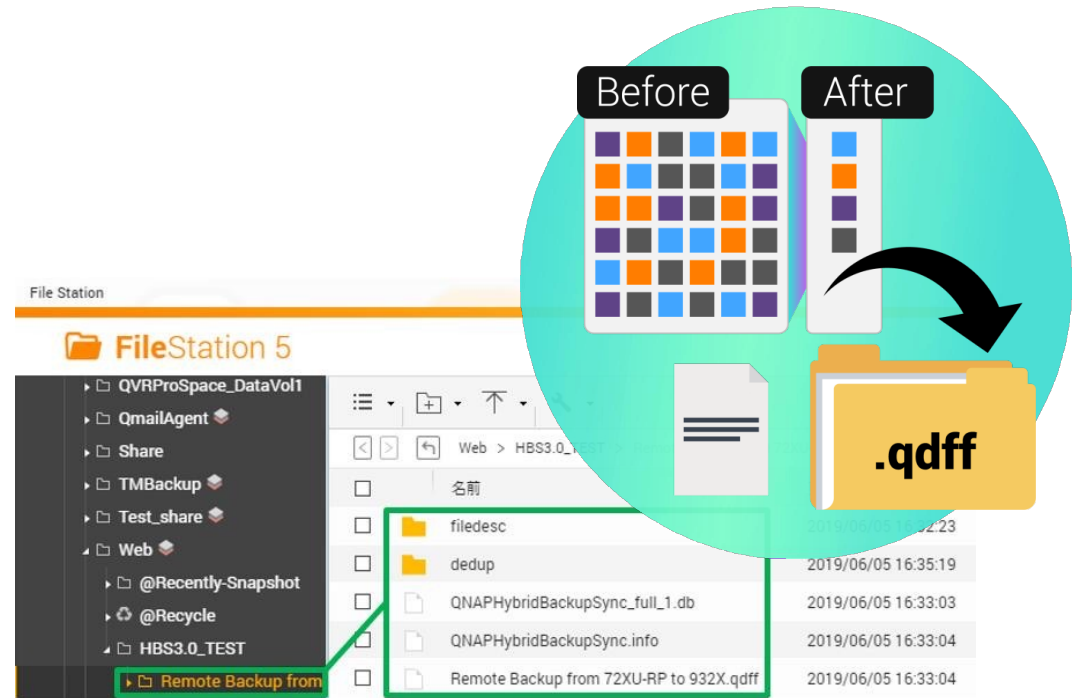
Before

After

.qdff

File Station

FileStation 5

QVRProSpace_DataVol1
QmailAgent
Share
TMBackup
Test_share
Web
@Recently-Snapshot
@Recycle
HBS3.0_TEST
Remote Backup from

Web > HBS3.0_TEST >

名前

| | 名前 | |
|---|---|---|
| | filedesc | 2019/06/05 16:32:23 |
| | dedup | 2019/06/05 16:35:19 |
| | QNAPHybridBackupSync_full_1.db | 2019/06/05 16:33:03 |
| | QNAPHybridBackupSync.info | 2019/06/05 16:33:04 |
| | Remote Backup from 72XU-RP to 932X.qdff | 2019/06/05 16:33:04 |